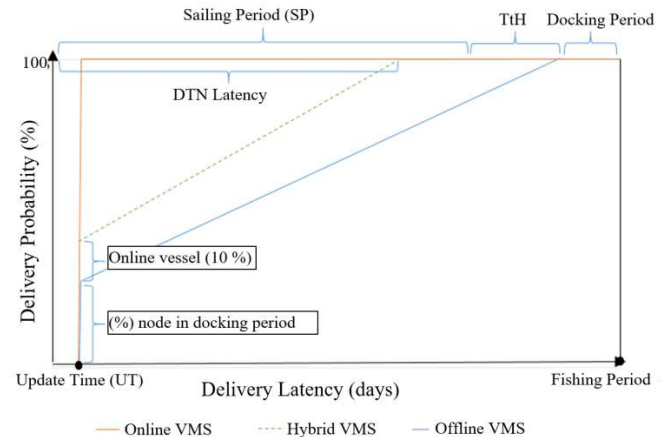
Sailing Period (SP)

TtH

Docking Period

100

DTN Latency

Delivery Probability (%)

Online vessel (10 %)

(%) node in docking period

Update Time (UT)

Delivery Latency (days)

Fishing Period

Online VMS

Hybrid VMS

Offline VMS